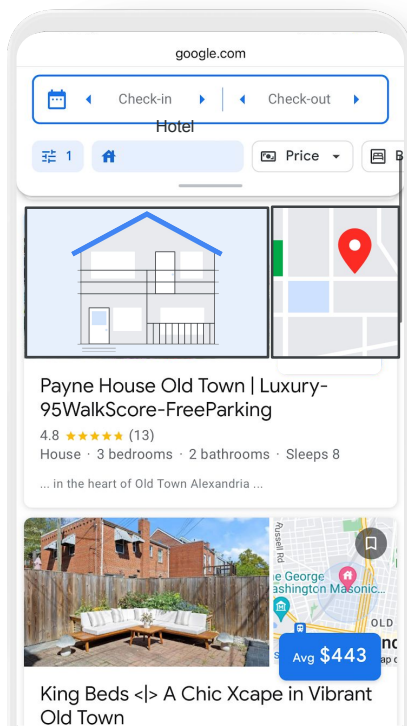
google.com

Check-in

Check-out

Hotel

1

Price

B

Payne House Old Town | Luxury-95WalkScore-FreeParking

4.8 ★★★★★ (13)

House · 3 bedrooms · 2 bathrooms · Sleeps 8

... in the heart of Old Town Alexandria ...

Russell Rd

e George
ashington Masonic

OLD

Avg $443

King Beds <|> A Chic Xcape in Vibrant Old Town